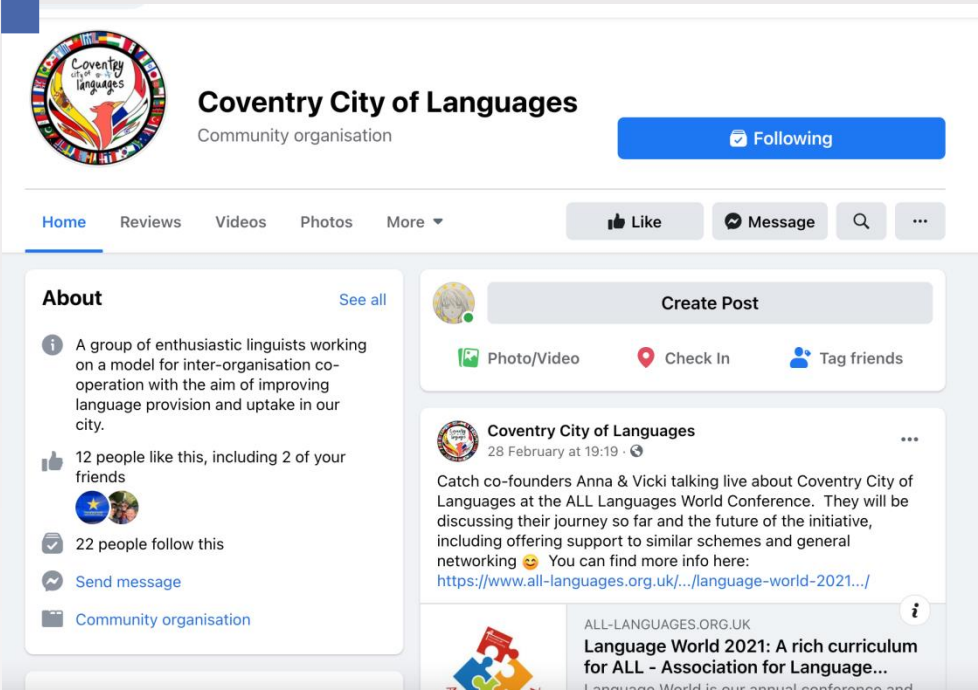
Coventry city of languages

Coventry City of Languages

Community organisation

Following

Home Reviews Videos Photos More

Like Message ...

About See all

A group of enthusiastic linguists working on a model for inter-organisation co-operation with the aim of improving language provision and uptake in our city.

12 people like this, including 2 of your friends

22 people follow this

Send message

Community organisation

Create Post

Photo/Video Check In Tag friends

Coventry City of Languages
28 February at 19:19 ·

...

Catch co-founders Anna & Vicki talking live about Coventry City of Languages at the ALL Languages World Conference. They will be discussing their journey so far and the future of the initiative, including offering support to similar schemes and general networking 😊 You can find more info here: https://www.all-languages.org.uk/.../language-world-2021.../

ALL-LANGUAGES.ORG.UK
Language World 2021: A rich curriculum for ALL - Association for Language...
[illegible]